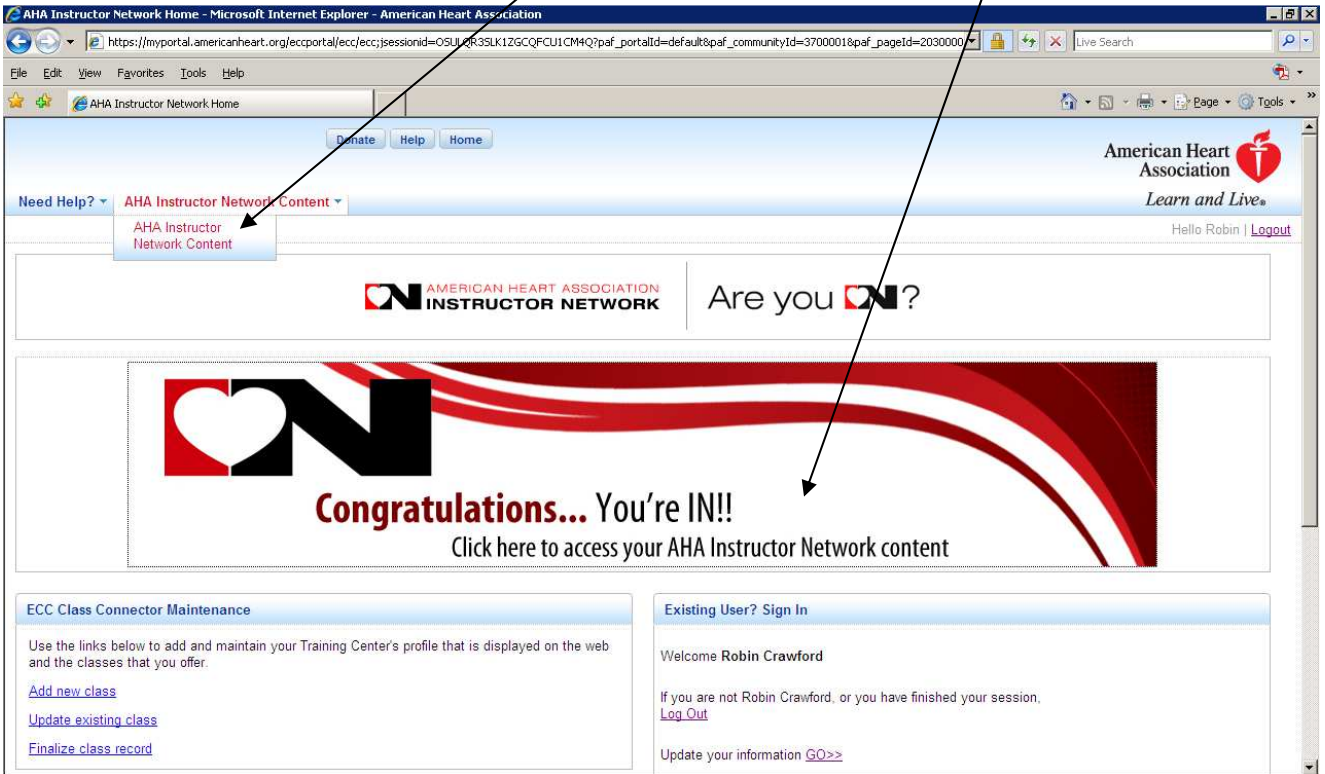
AHA Instructor Network Home - Microsoft Internet Explorer - American Heart Association

https://myportal.americanheart.org/eccportal/ecc/ecc;jsessionid=OSULQR3SLK1ZGCQFCU1CM4Q?paf_portalId=default&paf_communityId=3700001&paf_pageId=2030000

Live Search

File Edit View Favorites Tools Help

AHA Instructor Network Home

Page Tools

Donate Help Home

American Heart Association

Learn and Live.

Need Help? AHA Instructor Network Content

AHA Instructor Network Content

Hello Robin | Logout

AMERICAN HEART ASSOCIATION INSTRUCTOR NETWORK

Are you ?

Congratulations... You're IN!!

Click here to access your AHA Instructor Network content

ECC Class Connector Maintenance

Use the links below to add and maintain your Training Center's profile that is displayed on the web and the classes that you offer.

Add new class

Update existing class

Finalize class record

Existing User? Sign In

Welcome Robin Crawford

If you are not Robin Crawford, or you have finished your session, Log Out

Update your information GO>>